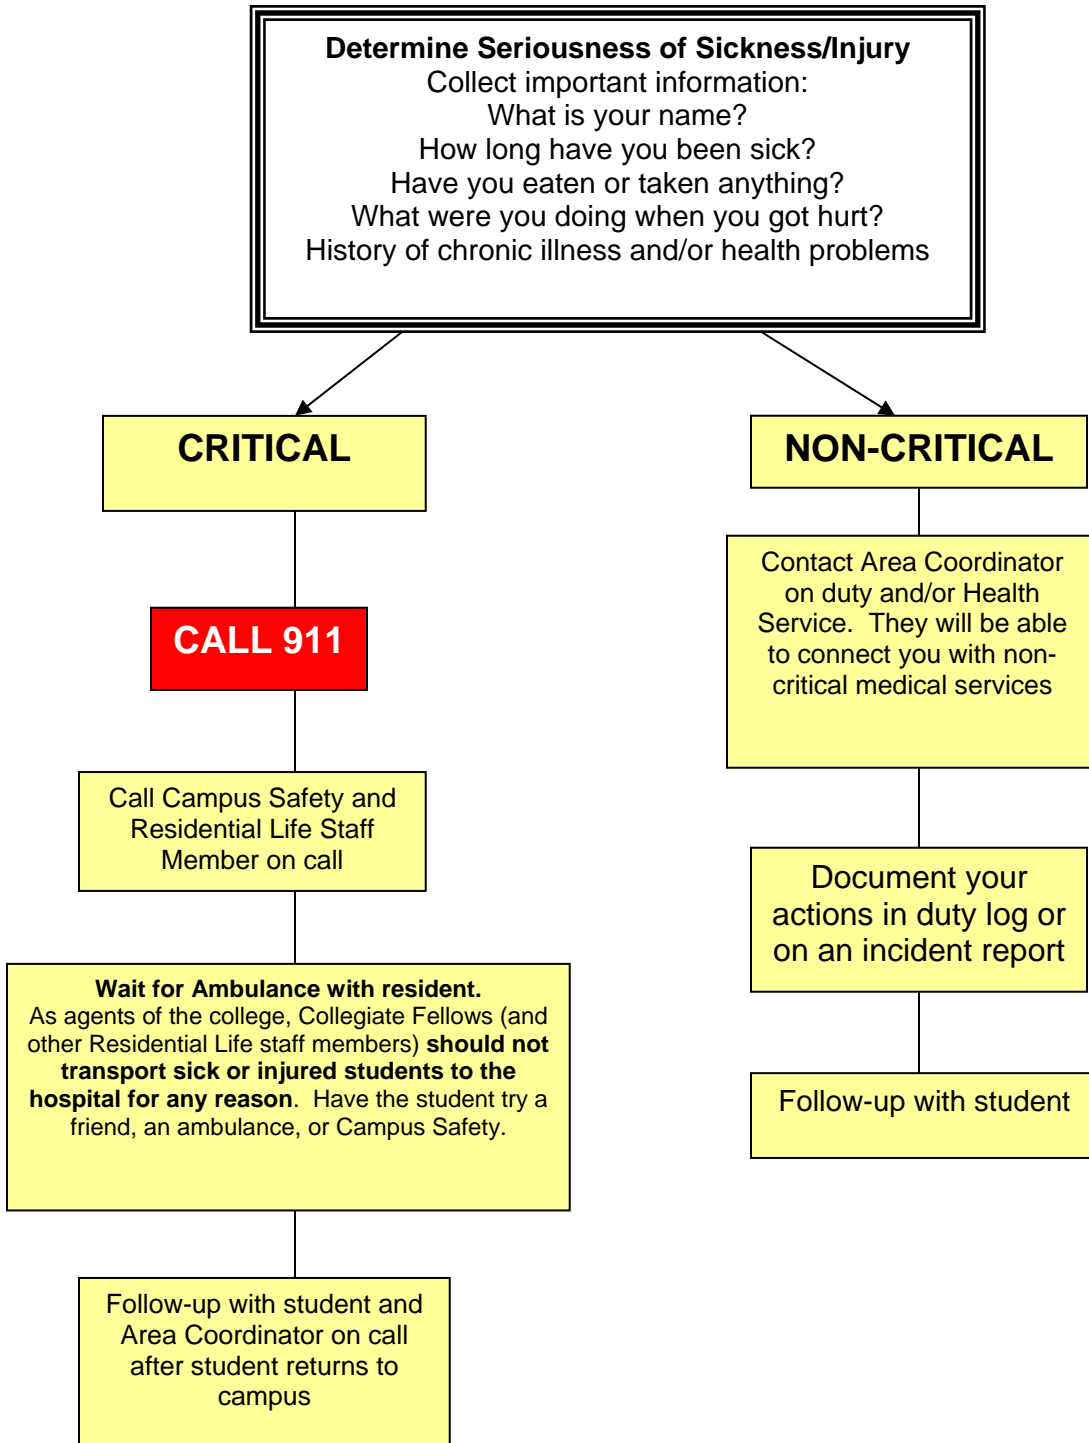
Determine Seriousness of Sickness/Injury
Collect important information:
What is your name?
How long have you been sick?
Have you eaten or taken anything?
What were you doing when you got hurt?
History of chronic illness and/or health problems

CRITICAL

CALL 911

Call Campus Safety and Residential Life Staff Member on call

Wait for Ambulance with resident.
As agents of the college, Collegiate Fellows (and other Residential Life staff members) should not transport sick or injured students to the hospital for any reason. Have the student try a friend, an ambulance, or Campus Safety.

Follow-up with student and Area Coordinator on call after student returns to campus

NON-CRITICAL

Contact Area Coordinator on duty and/or Health Service. They will be able to connect you with non-critical medical services

Document your actions in duty log or on an incident report

Follow-up with student